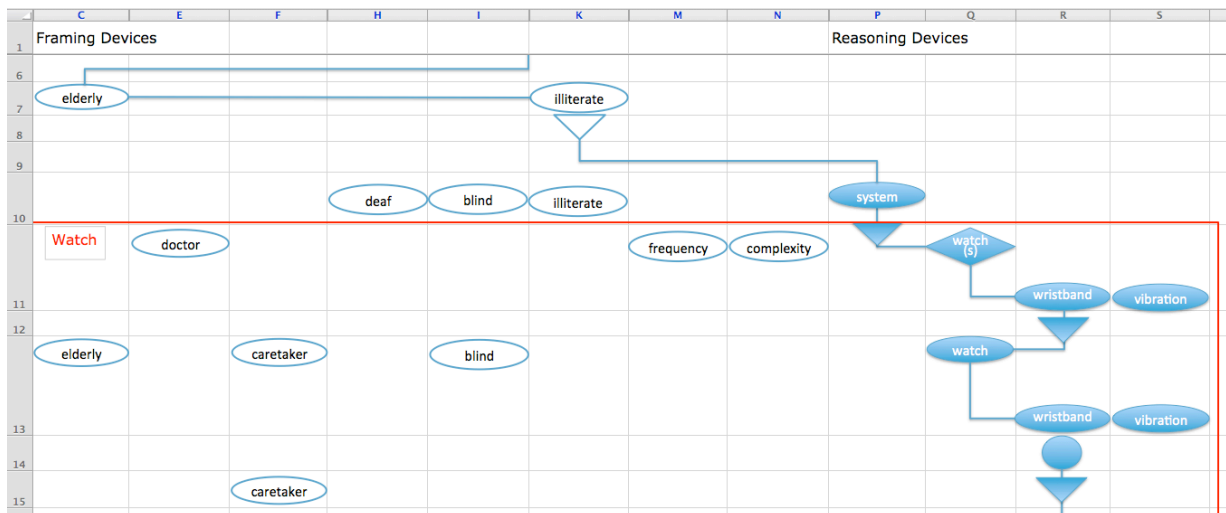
C E F H I K M N P Q R S

1 Framing Devices Reasoning Devices

6

7 elderly illiterate

8

9

10 deaf blind illiterate system

10 Watch doctor frequency complexity watch (s)

11 wristband vibration

12

elderly caretaker blind watch

13 wristband vibration

14

15 caretaker